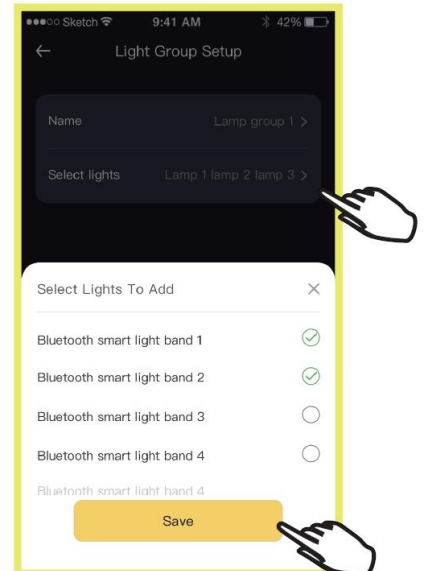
●●●○○ Sketch 9:41 AM 42%

←

Light Group Setup

Name

Lamp group 1 >

Select lights

Lamp 1 lamp 2 lamp 3 >

Select Lights To Add

×

Bluetooth smart light band 1

Bluetooth smart light band 2

Bluetooth smart light band 3

Bluetooth smart light band 4

Bluetooth smart light band 4

Save